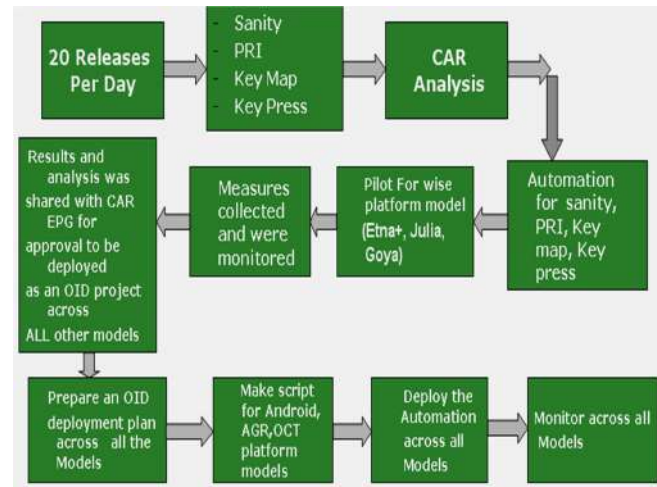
20 Releases Per Day

- Sanity
- PRI
- Key Map
- Key Press

CAR Analysis

Automation for sanity, PRI, Key map, Key press

Pilot For wise platform model (Etna+, Julia, Goya)

Measures collected and were monitored

Results and analysis was shared with CAR EPG for approval to be deployed as an OID project across ALL other models

Prepare an OID deployment plan across all the Models

Make script for Android, AGR,OCT platform models

Deploy the Automation across all Models

Monitor across all Models